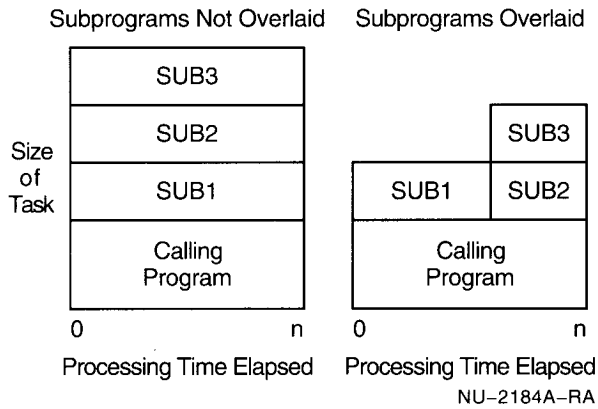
Subprograms Not Overlaid

Size of Task

SUB3

SUB2

SUB1

Calling Program

0 n

Processing Time Elapsed

Subprograms Overlaid

SUB3

SUB1

SUB2

Calling Program

0 n

Processing Time Elapsed

NU–2184A–RA